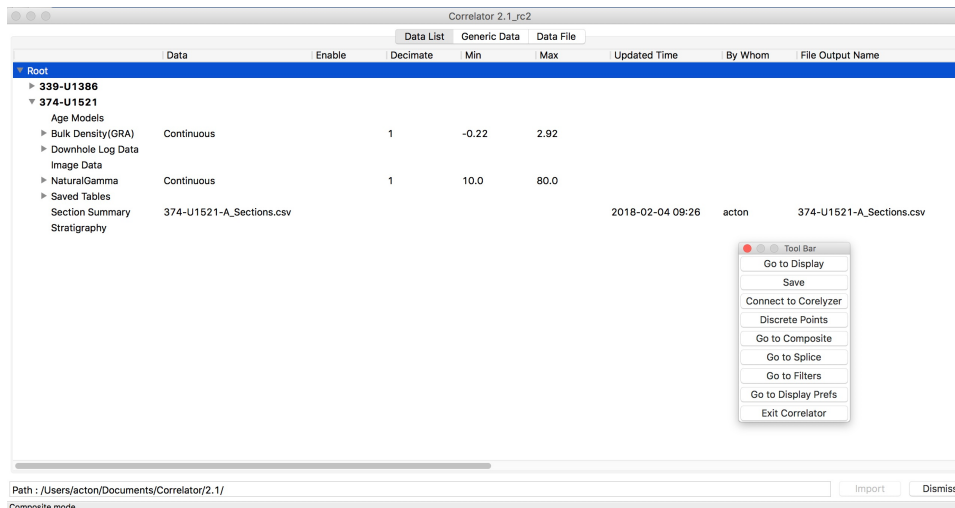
Correlator 2.1_rc2

Data List | Generic Data | Data File

| | Data | Enable | Decimate | Min | Max | Updated Time | By Whom | File Output Name |
|---|---|---|---|---|---|---|---|---|
| Root | | | | | | | | |
| 339-U1386 | | | | | | | | |
| 374-U1521 | | | | | | | | |
| Age Models | | | | | | | | |
| Bulk Density(GRA) | Continuous | | 1 | -0.22 | 2.92 | | | |
| Downhole Log Data | | | | | | | | |
| Image Data | | | | | | | | |
| NaturalGamma | Continuous | | 1 | 10.0 | 80.0 | | | |
| Saved Tables | | | | | | | | |
| Section Summary | 374-U1521-A_Sections.csv | | | | | 2018-02-04 09:26 | acton | 374-U1521-A_Sections.csv |
| Stratigraphy | | | | | | | | |

Tool Bar
Go to Display
Save
Connect to Corelyzer
Discrete Points
Go to Composite
Go to Splice
Go to Filters
Go to Display Prefs
Exit Correlator

Path : /Users/acton/Documents/Correlator/2.1/
Import
Dismiss
Composite mode